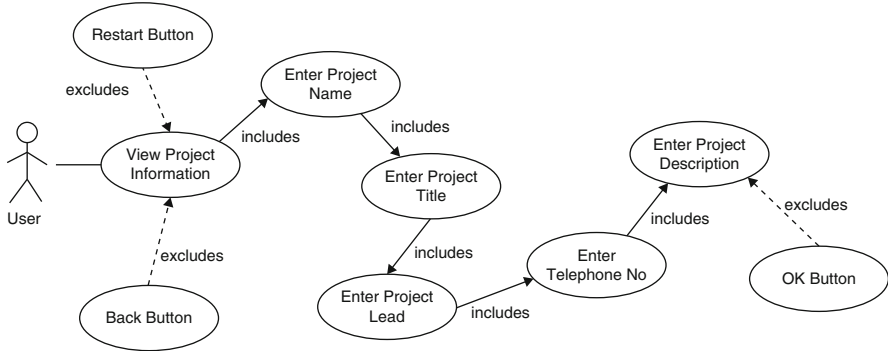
Restart Button

excludes

Enter Project Name

includes

User

View Project Information

includes

Enter Project Title

Enter Project Description

excludes

includes

excludes

includes

Enter Telephone No

OK Button

Back Button

Enter Project Lead

includes